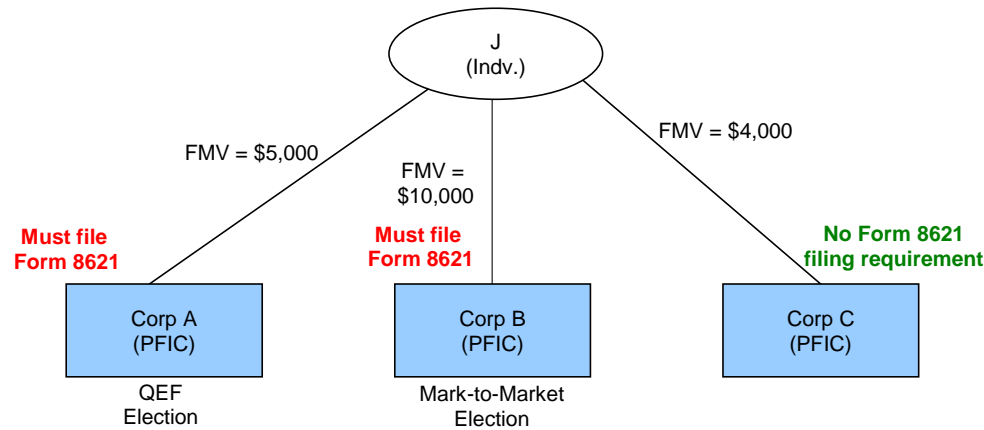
J
(Indv.)

FMV = $5,000

FMV = $10,000

FMV = $4,000

Must file Form 8621

Must file Form 8621

No Form 8621 filing requirement

Corp A
(PFIC)

QEF Election

Corp B
(PFIC)

Mark-to-Market Election

Corp C
(PFIC)